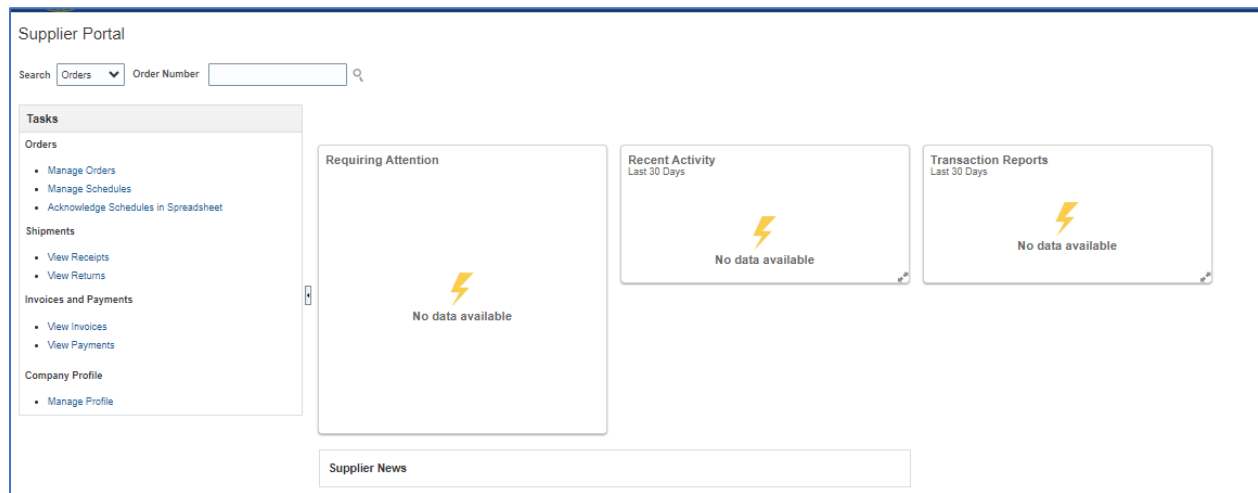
Supplier Portal

Search Orders Order Number

Tasks

Orders

- Manage Orders
- Manage Schedules
- Acknowledge Schedules in Spreadsheet

Shipments

- View Receipts
- View Returns

Invoices and Payments

- View Invoices
- View Payments

Company Profile

- Manage Profile

Requiring Attention

No data available

Recent Activity
Last 30 Days

No data available

Transaction Reports
Last 30 Days

No data available

Supplier News